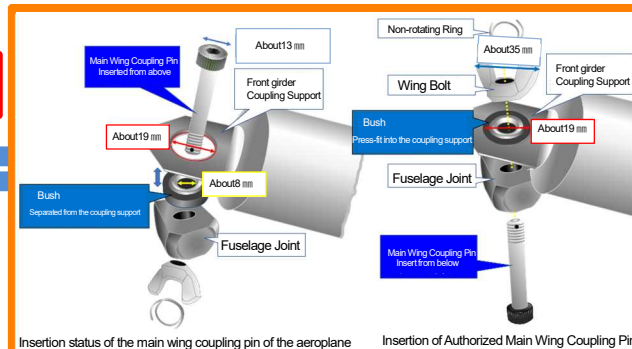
About13 ㎜

Main Wing Coupling Pin Inserted from above

Front girder Coupling Support

About19 ㎜

About8 ㎜

Bush
Separated from the coupling support

Fuselage Joint

Insertion status of the main wing coupling pin of the aeroplane

Non-rotating Ring

About35 ㎜

Wing Bolt

Front girder Coupling Support

Bush
Press-fit into the coupling support

About19 ㎜

Fuselage Joint

Main Wing Coupling Pin Insert from below

Insertion of Authorized Main Wing Coupling Pi